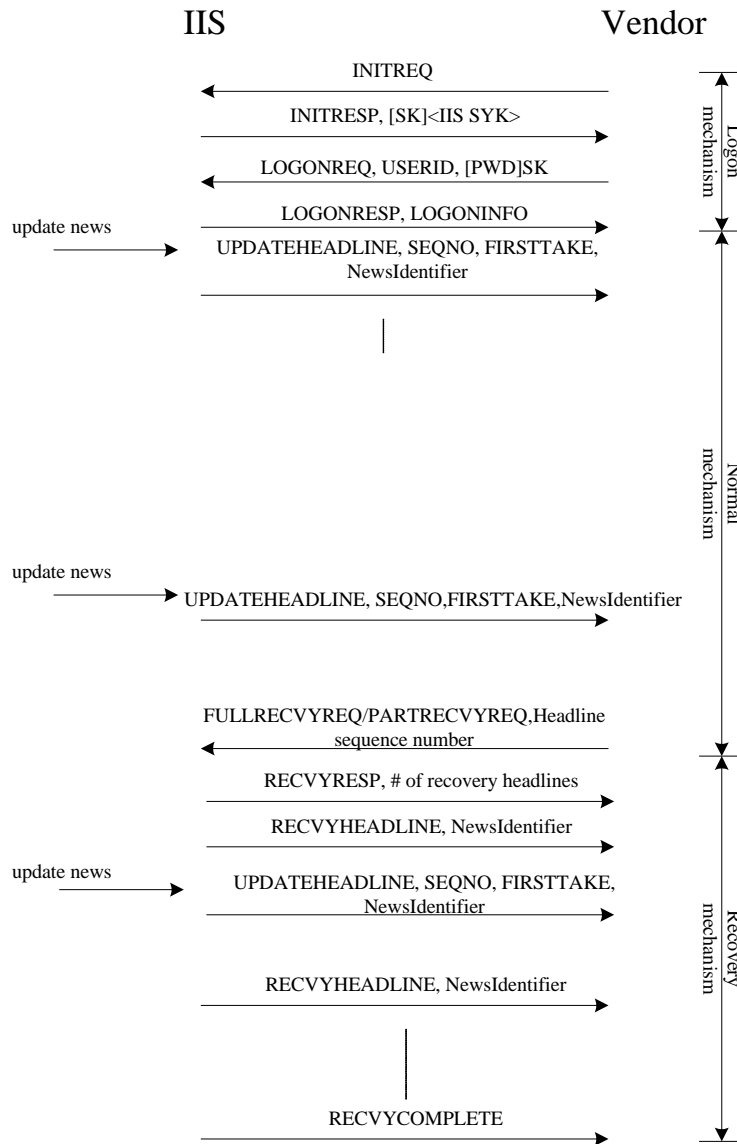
IIS

Vendor

INITREQ

INITRESP, [SK]<IIS SYK>

LOGONREQ, USERID, [PWD]SK

LOGONRESP, LOGONINFO

Logon mechanism

update news

UPDATEHEADLINE, SEQNO, FIRSTTAKE, NewsIdentifier

Normal mechanism

update news

UPDATEHEADLINE, SEQNO,FIRSTTAKE,NewsIdentifier

FULLRECVYREQ/PARTRECVYREQ,Headline sequence number

RECVYRESP, # of recovery headlines

RECVYHEADLINE, NewsIdentifier

update news

UPDATEHEADLINE, SEQNO, FIRSTTAKE, NewsIdentifier

Recovery mechanism

RECVYHEADLINE, NewsIdentifier

RECVYCOMPLETE